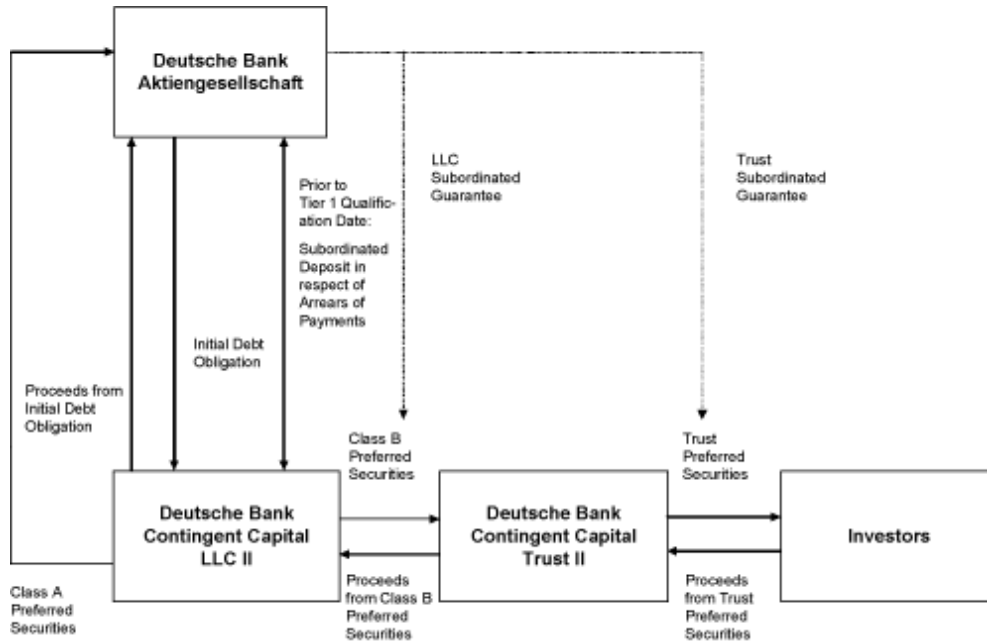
Deutsche Bank Aktiengesellschaft

LLC Subordinated Guarantee

Trust Subordinated Guarantee

Prior to Tier 1 Qualification Date:

Subordinated Deposit in respect of Arrears of Payments

Initial Debt Obligation

Proceeds from Initial Debt Obligation

Class B Preferred Securities

Trust Preferred Securities

Deutsche Bank Contingent Capital LLC II

Deutsche Bank Contingent Capital Trust II

Investors

Class A Preferred Securities

Proceeds from Class B Preferred Securities

Proceeds from Trust Preferred Securities